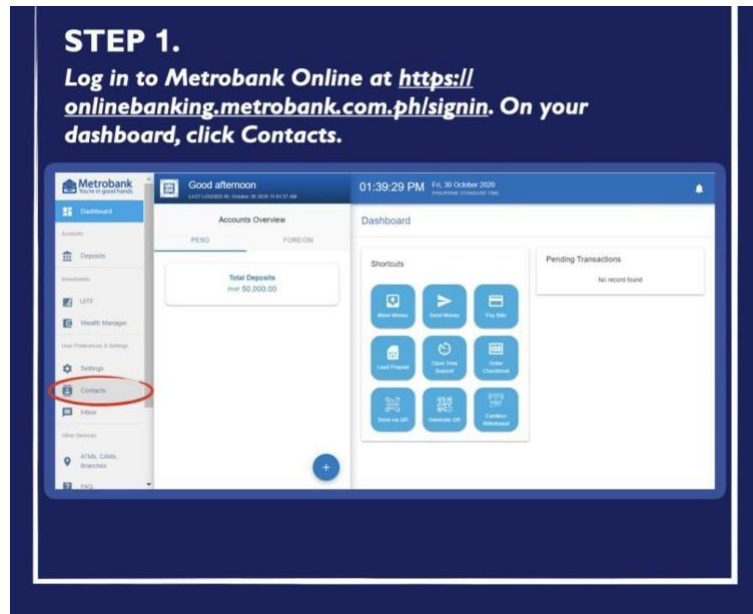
STEP 1.
Log in to Metrobank Online at https://onlinebanking.metrobank.com.ph/signin. On your dashboard, click Contacts.

Metrobank
You're in good hands

Good afternoon
LAST LOGGED IN: October 30 2020 11:51:57 AM

01:39:29 PM Fri, 30 October 2020
PHILIPPINE STANDARD TIME

Dashboard
Accounts
Deposits
Investments
UITF
Wealth Manager
User Preferences & Settings
Settings
Contacts
Inbox
Other Services
ATMs, CAMs, Branches
FAQ

Accounts Overview
PESO
FOREIGN

Total Deposits
PHP 50,000.00

Dashboard

Shortcuts
Move Money
Send Money
Pay Bills
Load Prepaid
Open Time Deposit
Order Checkbook
Send via QR
Generate QR
Cardless Withdrawal

Pending Transactions
No record found